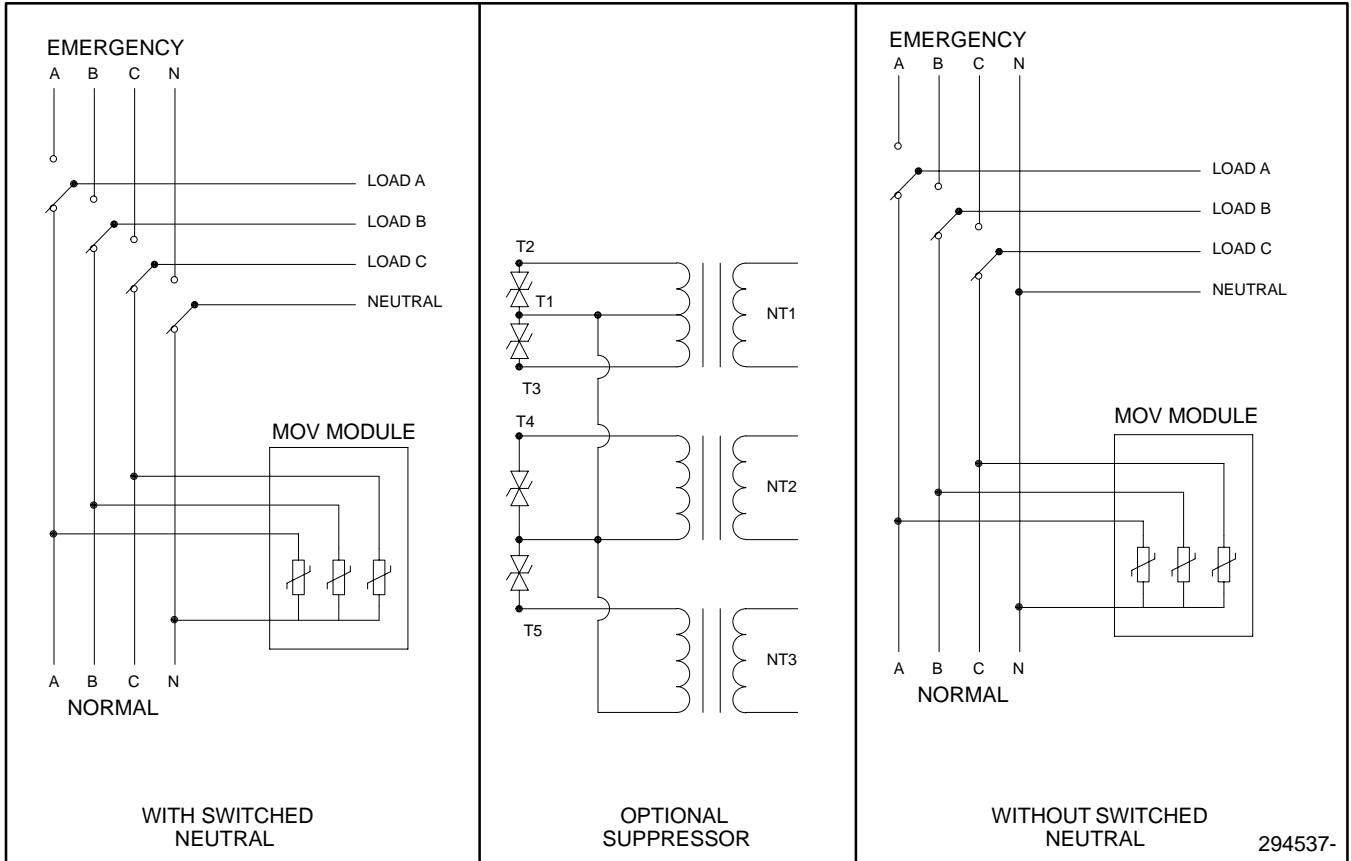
EMERGENCY
A B C N

LOAD A
LOAD B
LOAD C
NEUTRAL

MOV MODULE

A B C N
NORMAL

WITH SWITCHED NEUTRAL

T2
T1
T3
NT1
T4
NT2
T5
NT3

OPTIONAL SUPPRESSOR

EMERGENCY
A B C N

LOAD A
LOAD B
LOAD C
NEUTRAL

MOV MODULE

A B C N
NORMAL

WITHOUT SWITCHED NEUTRAL

294537-